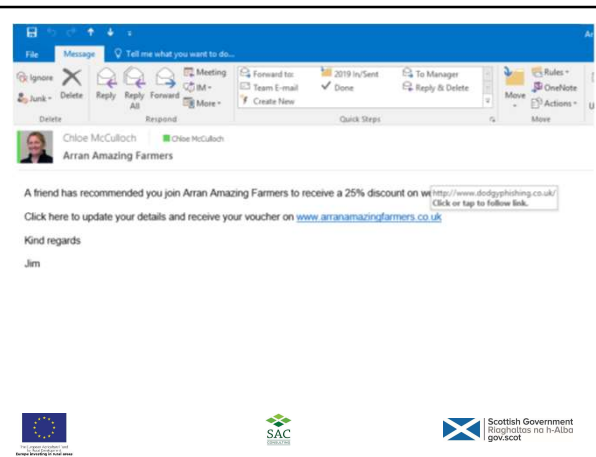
File Message Tell me what you want to do...

Ignore Junk Delete Reply Reply All Forward Meeting IM More

Delete Respond

Forward to: Team E-mail Create New 2019 In/Sent Done To Manager Reply & Delete

Quick Steps

Move Rules OneNote Actions

Move

Chloe McCulloch Chloe McCulloch

Arran Amazing Farmers

A friend has recommended you join Arran Amazing Farmers to receive a 25% discount on w

http://www.dodgyphishing.co.uk/
Click or tap to follow link.

Click here to update your details and receive your voucher on www.arranamazingfarmers.co.uk

Kind regards

Jim

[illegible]
Europe investing in rural areas

SAC

Scottish Government
Riaghaltas na h-Alba
gov.scot